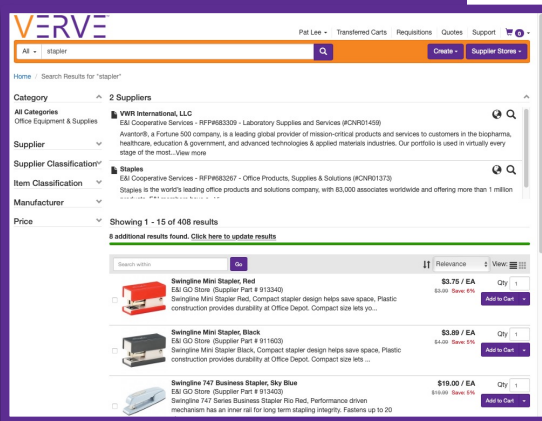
VERVE

Pat Lee ▾ Transferred Carts Requisitions Quotes Support 0 ▾

All ▾ stapler

Create ▾ Supplier Stores ▾

Home / Search Results for "stapler"

Category

All Categories
Office Equipment & Supplies

Supplier

Supplier Classification

Item Classification

Manufacturer

Price

2 Suppliers

VWR International, LLC
E&I Cooperative Services - RFP#683309 - Laboratory Supplies and Services (#CNR01459)
Avantor®, a Fortune 500 company, is a leading global provider of mission-critical products and services to customers in the biopharma, healthcare, education & government, and advanced technologies & applied materials industries. Our portfolio is used in virtually every stage of the most...View more

Staples
E&I Cooperative Services - RFP#683267 - Office Products, Supplies & Solutions (#CNR01373)
Staples is the world's leading office products and solutions company, with 83,000 associates worldwide and offering more than 1 million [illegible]

Showing 1 - 15 of 408 results

8 additional results found. Click here to update results

Search within Go

Relevance View:

Swingline Mini Stapler, Red
E&I GO Store (Supplier Part # 913340)
Swingline Mini Stapler Red, Compact stapler design helps save space, Plastic construction provides durability at Office Depot. Compact size lets yo...
$3.75 / EA
$3.99 Save: 6%
Qty 1
Add to Cart

Swingline Mini Stapler, Black
E&I GO Store (Supplier Part # 911603)
Swingline Mini Stapler Black, Compact stapler design helps save space, Plastic construction provides durability at Office Depot. Compact size lets ...
$3.89 / EA
$4.09 Save: 5%
Qty 1
Add to Cart

Swingline 747 Business Stapler, Sky Blue
E&I GO Store (Supplier Part # 913403)
Swingline 747 Series Business Stapler Rio Red, Performance driven mechanism has an inner rail for long term stapling integrity. Fastens up to 20
$19.00 / EA
$19.99 Save: 5%
Qty 1
Add to Cart